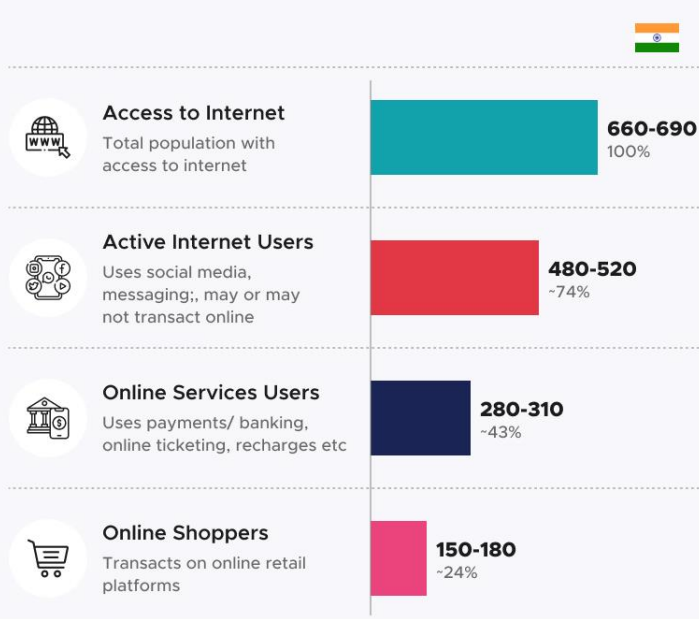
Access to Internet
Total population with access to internet

660-690
100%

Active Internet Users
Uses social media, messaging;, may or may not transact online

480-520
~74%

Online Services Users
Uses payments/ banking, online ticketing, recharges etc

280-310
~43%

Online Shoppers
Transacts on online retail platforms

150-180
~24%